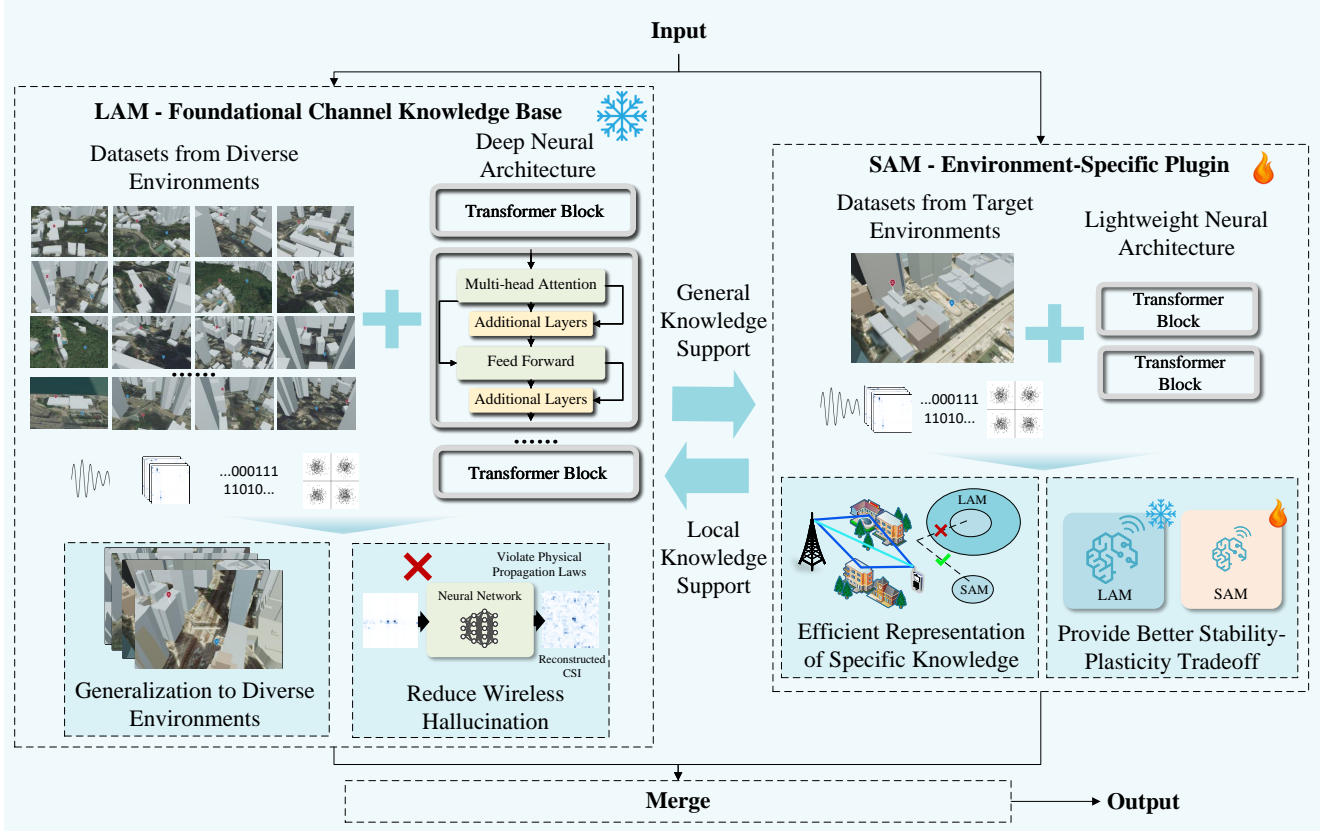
Input

LAM - Foundational Channel Knowledge Base

Datasets from Diverse Environments

Deep Neural Architecture

Transformer Block

Multi-head Attention

Additional Layers

Feed Forward

Additional Layers

......

Transformer Block

......

...000111
11010...

Generalization to Diverse Environments

Violate Physical Propagation Laws

Neural Network

Reconstructed CSI

Reduce Wireless Hallucination

General Knowledge Support

Local Knowledge Support

SAM - Environment-Specific Plugin

Datasets from Target Environments

Lightweight Neural Architecture

Transformer Block

Transformer Block

...000111
11010...

LAM

SAM

Efficient Representation of Specific Knowledge

LAM

SAM

Provide Better Stability-Plasticity Tradeoff

Merge

Output